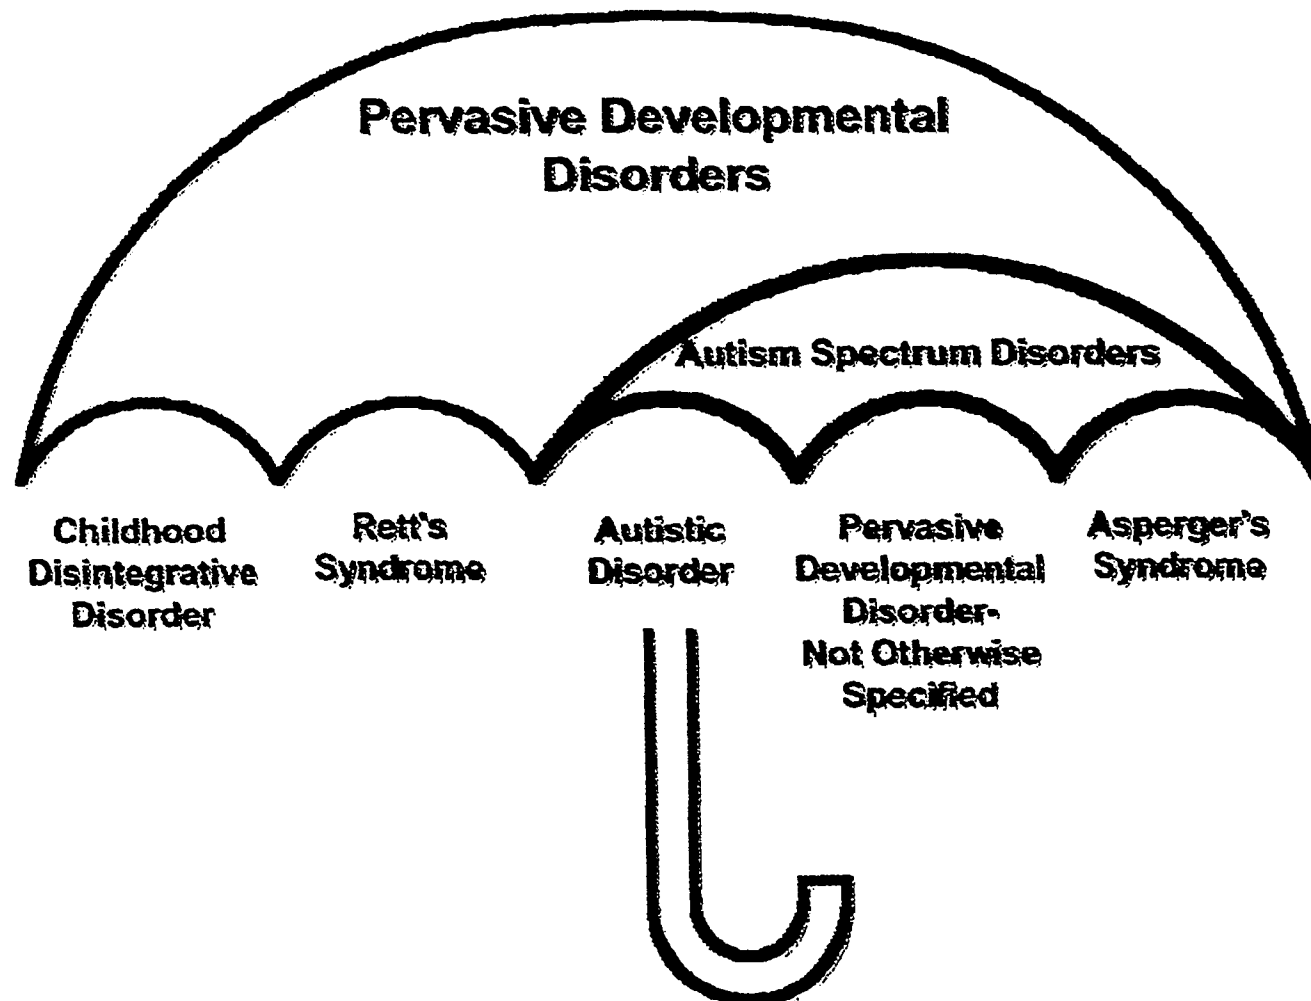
Pervasive Developmental Disorders

Autism Spectrum Disorders

Childhood Disintegrative Disorder

Rett's Syndrome

Autistic Disorder

Pervasive Developmental Disorder-Not Otherwise Specified

Asperger's Syndrome